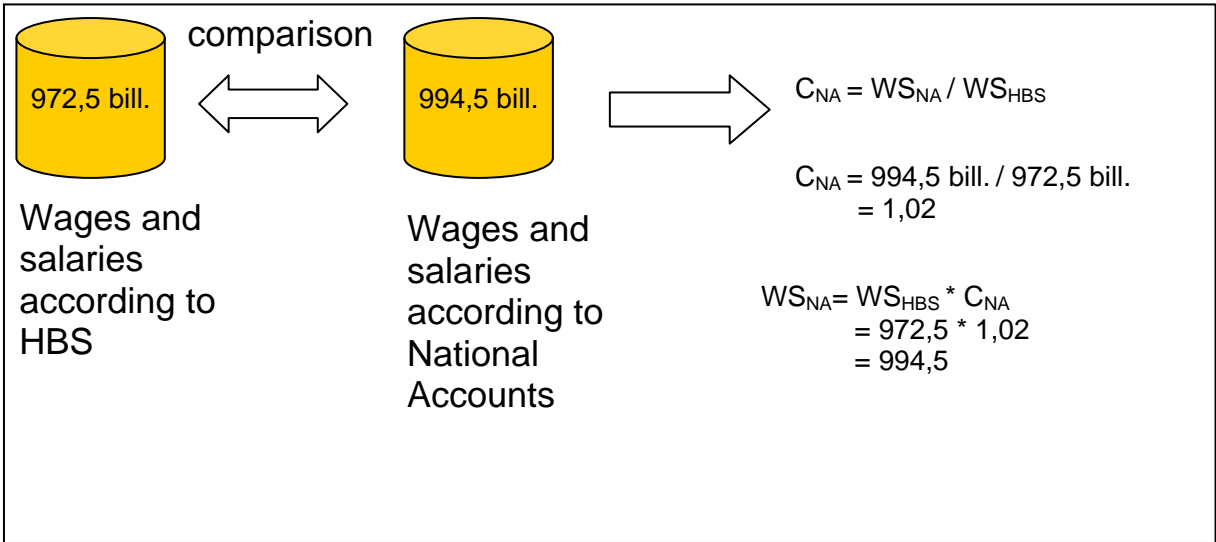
comparison

972,5 bill.

994,5 bill.

Wages and salaries according to HBS

Wages and salaries according to National Accounts

$C_{NA} = WS_{NA} / WS_{HBS}$

$C_{NA} = 994,5 \text{ bill.} / 972,5 \text{ bill.}$
$= 1,02$

$WS_{NA} = WS_{HBS} * C_{NA}$
$= 972,5 * 1,02$
$= 994,5$